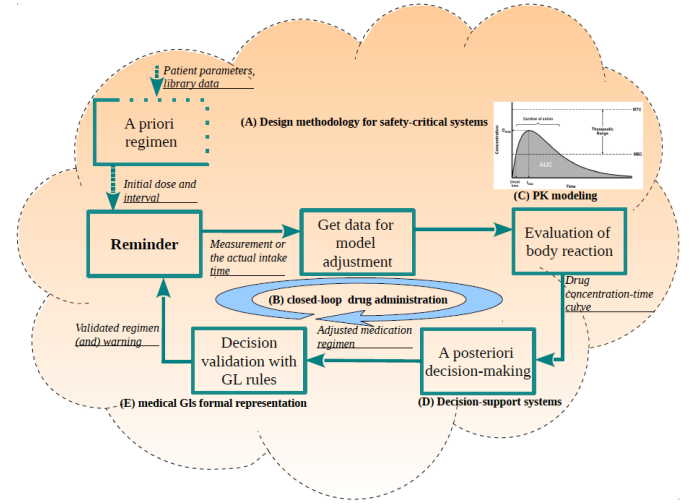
Patient parameters, library data

A priori regimen

(A) Design methodology for safety-critical systems

Duration of action

$C_{max}$

MTC

Therapeutic Range

MEC

AUC

Onset time

$t_{max}$

Time

Concentration

(C) PK modeling

Initial dose and interval

Reminder

Measurement or the actual intake time

Get data for model adjustment

Evaluation of body reaction

(B) closed-loop drug administration

Drug concentration-time curve

Validated regimen (and) warning

Adjusted medication regimen

Decision validation with GL rules

A posteriori decision-making

(E) medical GIs formal representation

(D) Decision-support systems